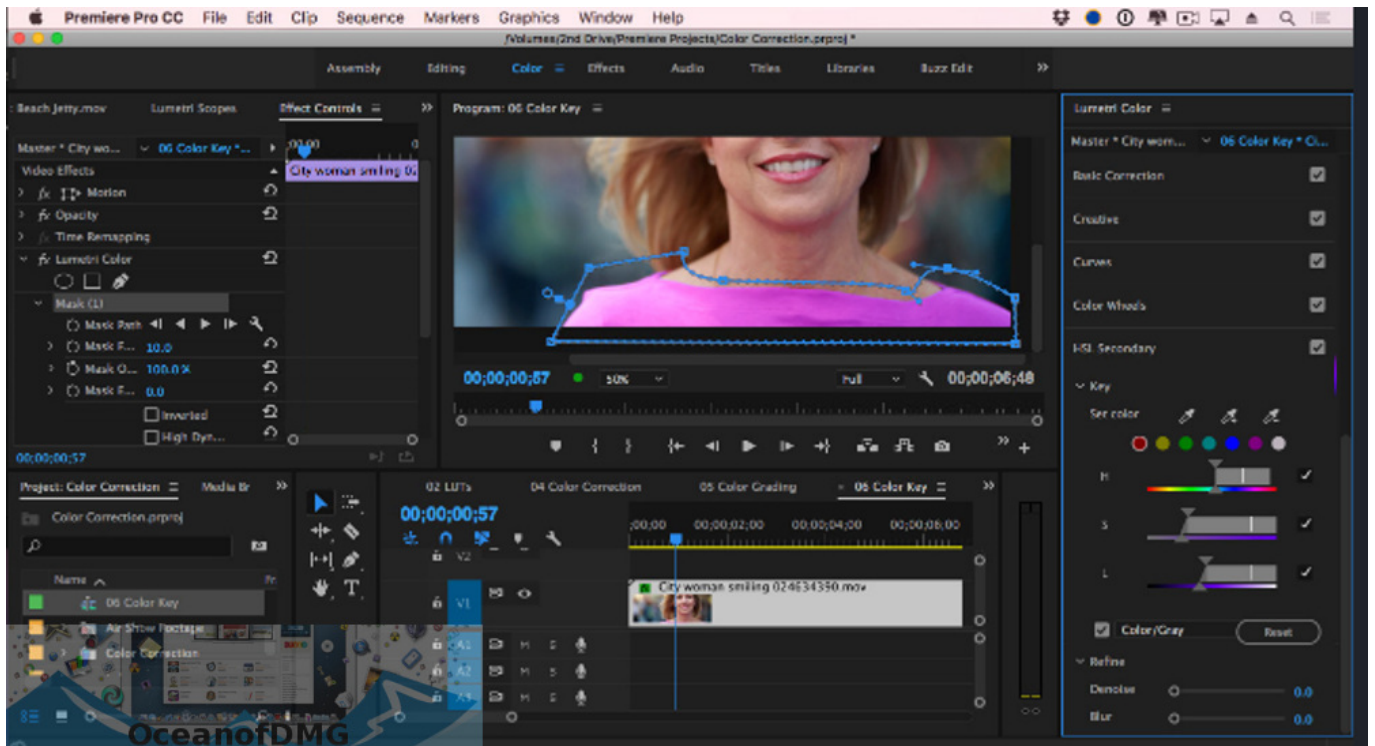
Premiere Pro CC File Edit Clip Sequence Markers Graphics Window Help

/Volumes/2nd Drive/Premiere Projects/Color Correction.prproj *

Assembly Editing Color Effects Audio Titles Libraries Buzz Edit

Beach Jetty.mov Lumetri Scopes Effect Controls

Master * City wo... 06 Color Key *...

Video Effects

fx Motion

fx Opacity

fx Time Remapping

fx Lumetri Color

Mask (1)

Mask Path

Mask F... 10.0

Mask O... 100.0 %

Mask F... 0.0

Inverted

High Dyn...

00;00;00;57

City woman smiling 02

Program: 06 Color Key

00;00;00;57 50% Full 00;00;06;48

Lumetri Color

Master * City wom... 06 Color Key * Ci...

Basic Correction

Creative

Curves

Color Wheels

HSL Secondary

Key

Set color

H

S

L

Color/Gray Reset

Refine

Denoise 0.0

Blur 0.0

Project: Color Correction Media Br

Color Correction.prproj

Name

06 Color Key

Air Show Footage

Color Correction

02 LUTs 04 Color Correction 05 Color Grading 06 Color Key

00;00;00;57

;00;00 00;00;02;00 00;00;04;00 00;00;06;00

V2

V1

A1

A2

A3

City woman smiling 024634390.mov

OceanofDMG